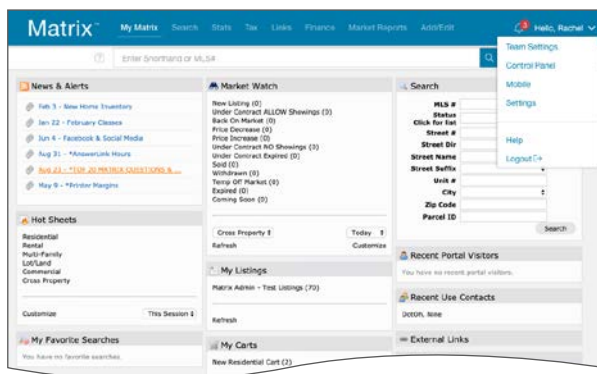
Matrix™ My Matrix Search Stats Tax Links Finance Market Reports Add/Edit

Hello, Rachel

Enter Shorthand or MLS#

Team Settings
Control Panel
Mobile
Settings
Help
Logout

News & Alerts
Feb 3 - New Home Inventory
Jan 22 - February Classes
Jun 4 - Facebook & Social Media
Aug 31 - *AnswerLink Hours
Aug 23 - *TOP 20 MATRIX QUESTIONS & ...
May 9 - *Printer Margins

Hot Sheets
Residential
Rental
Multi-Family
Lot/Land
Commercial
Cross Property
Customize
This Session

My Favorite Searches
You have no favorite searches.

Market Watch
New Listing (0)
Under Contract ALLOW Showings (0)
Back On Market (0)
Price Decrease (0)
Price Increase (0)
Under Contract NO Showings (0)
Under Contract Expired (0)
Sold (0)
Withdrawn (0)
Temp Off Market (0)
Expired (0)
Coming Soon (0)
Cross Property
Today
Refresh
Customize

My Listings
Matrix Admin - Test Listings (70)
Refresh

My Carts
New Residential Cart (2)

Search
MLS #
Status
Click for list
Street #
Street Dir
Street Name
Street Suffix
Unit #
City
Zip Code
Parcel ID
Search

Recent Portal Visitors
You have no recent portal visitors.

Recent Use Contacts
Dotcom, Nine

External Links